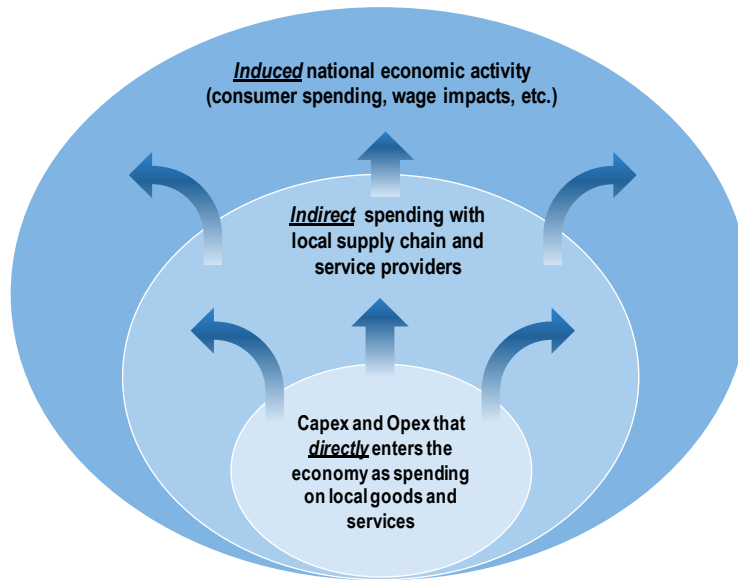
Induced national economic activity (consumer spending, wage impacts, etc.)

Indirect spending with local supply chain and service providers

Capex and Opex that directly enters the economy as spending on local goods and services